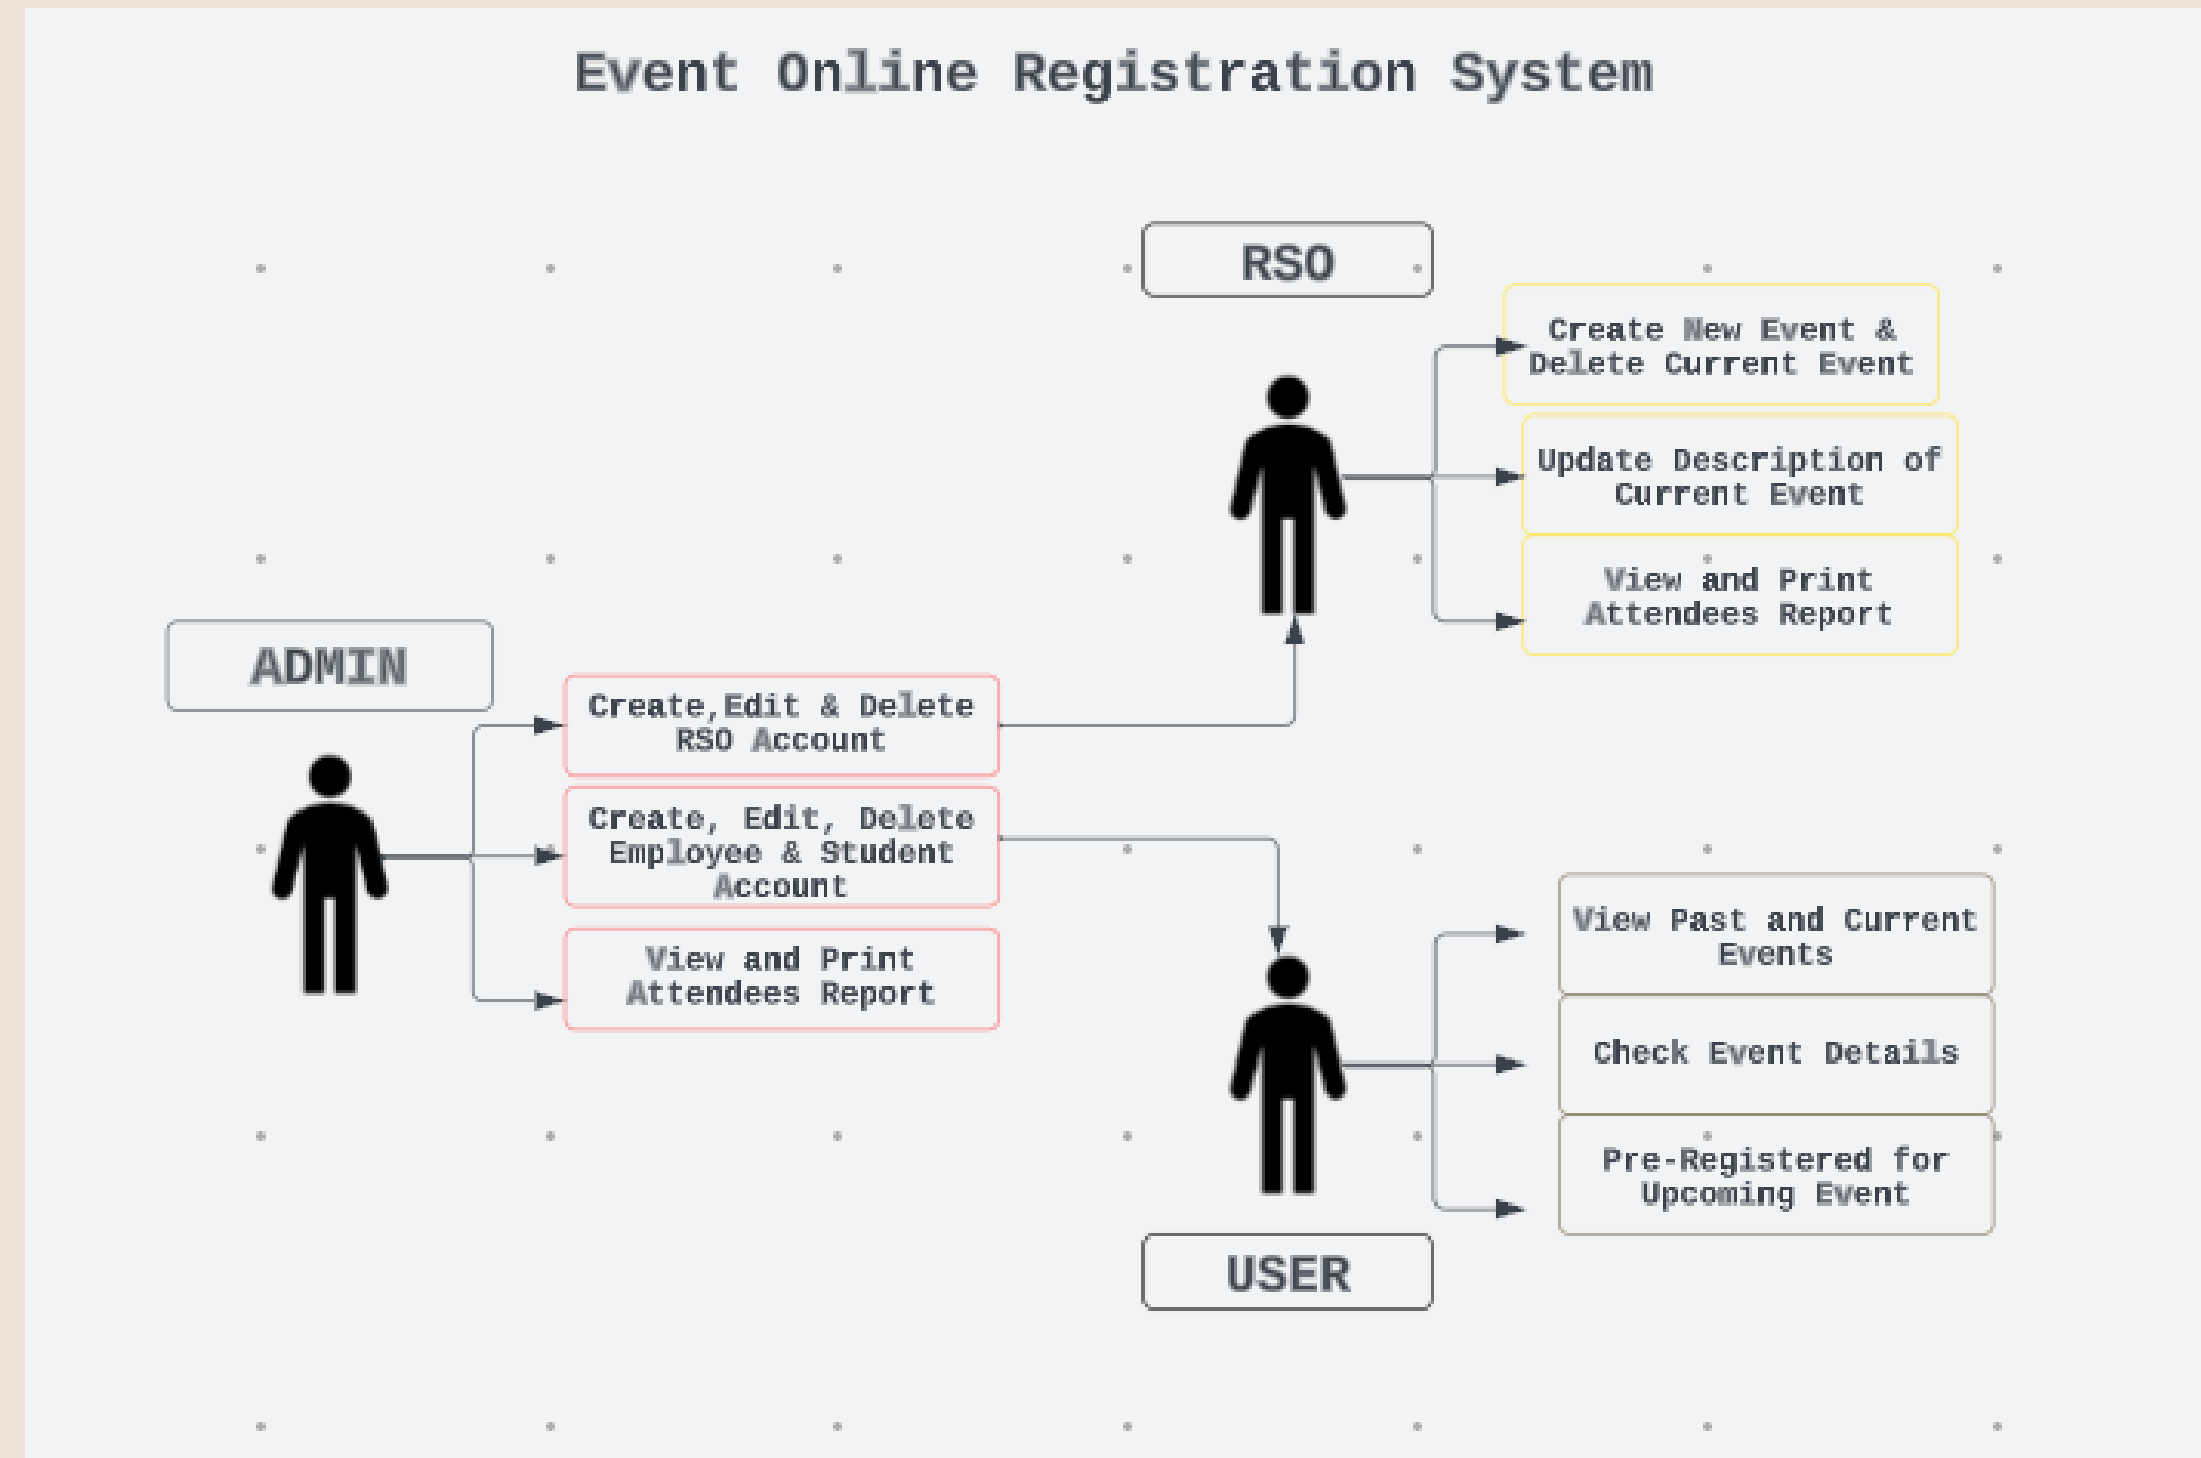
Event Online Registration System

RSO

Create New Event & Delete Current Event

Update Description of Current Event

View and Print Attendees Report

ADMIN

Create,Edit & Delete RSO Account

Create, Edit, Delete Employee & Student Account

View and Print Attendees Report

View Past and Current Events

Check Event Details

Pre-Registered for Upcoming Event

USER